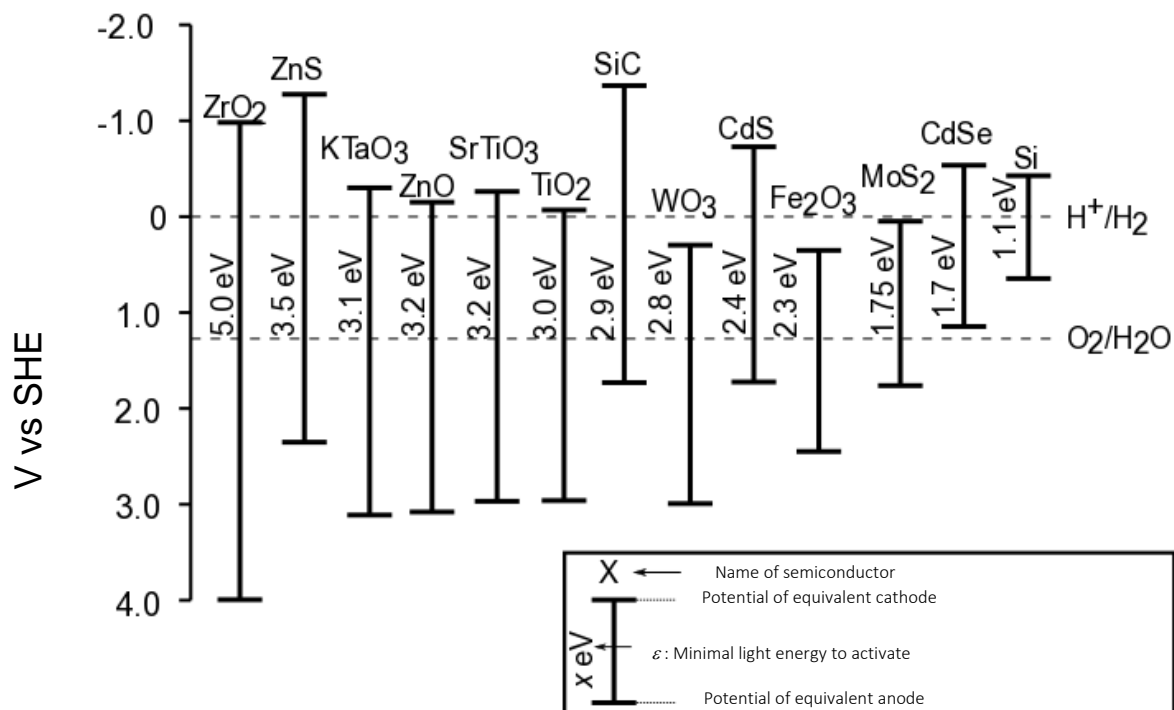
-2.0
-1.0
0
1.0
2.0
3.0
4.0

V vs SHE

$ZrO_2$
5.0 eV
ZnS
3.5 eV
$KTaO_3$
3.1 eV
ZnO
3.2 eV
$SrTiO_3$
3.2 eV
$TiO_2$
3.0 eV
SiC
2.9 eV
$WO_3$
2.8 eV
CdS
2.4 eV
$Fe_2O_3$
2.3 eV
$MoS_2$
1.75 eV
CdSe
1.7 eV
Si
1.1 eV

$H^+/H_2$
$O_2/H_2O$

X Name of semiconductor
Potential of equivalent cathode
x eV
$\varepsilon$ : Minimal light energy to activate
Potential of equivalent anode